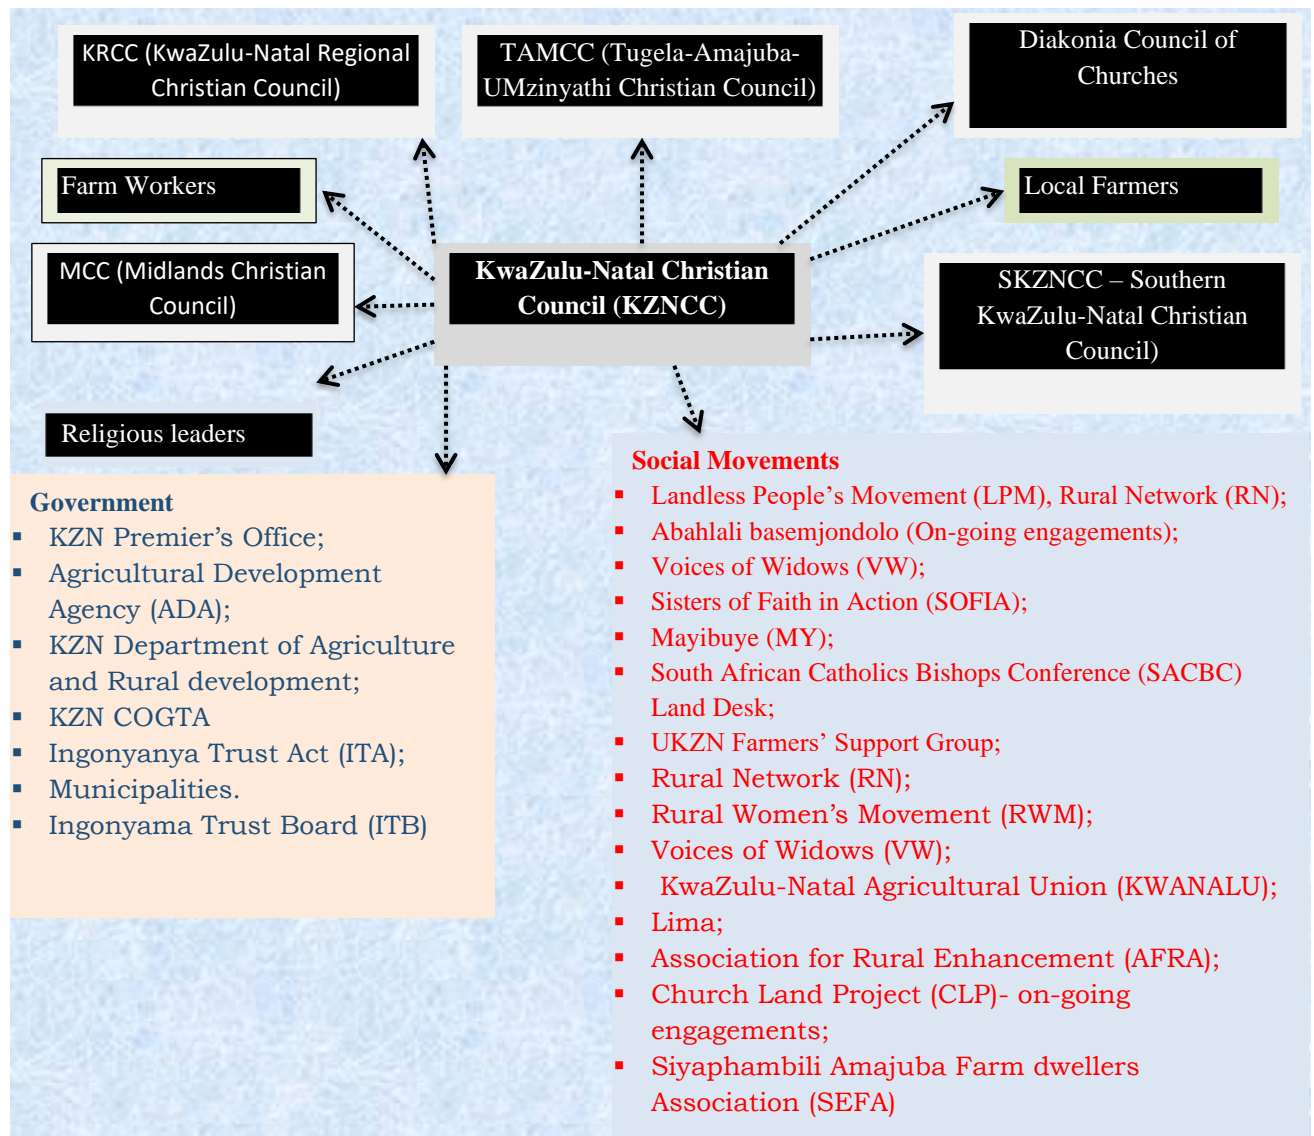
KRCC (KwaZulu-Natal Regional Christian Council)

TAMCC (Tugela-Amajuba-UMzinyathi Christian Council)

Diakonia Council of Churches

Farm Workers

Local Farmers

MCC (Midlands Christian Council)

KwaZulu-Natal Christian Council (KZNCC)

SKZNCC – Southern KwaZulu-Natal Christian Council)

Religious leaders

Government
- KZN Premier's Office;
- Agricultural Development Agency (ADA);
- KZN Department of Agriculture and Rural development;
- KZN COGTA
- Ingonyanya Trust Act (ITA);
- Municipalities.
- Ingonyama Trust Board (ITB)

Social Movements
- Landless People's Movement (LPM), Rural Network (RN);
- Abahlali basemjondolo (On-going engagements);
- Voices of Widows (VW);
- Sisters of Faith in Action (SOFIA);
- Mayibuye (MY);
- South African Catholics Bishops Conference (SACBC) Land Desk;
- UKZN Farmers' Support Group;
- Rural Network (RN);
- Rural Women's Movement (RWM);
- Voices of Widows (VW);
- KwaZulu-Natal Agricultural Union (KWANALU);
- Lima;
- Association for Rural Enhancement (AFRA);
- Church Land Project (CLP)- on-going engagements;
- Siyaphambili Amajuba Farm dwellers Association (SEFA)